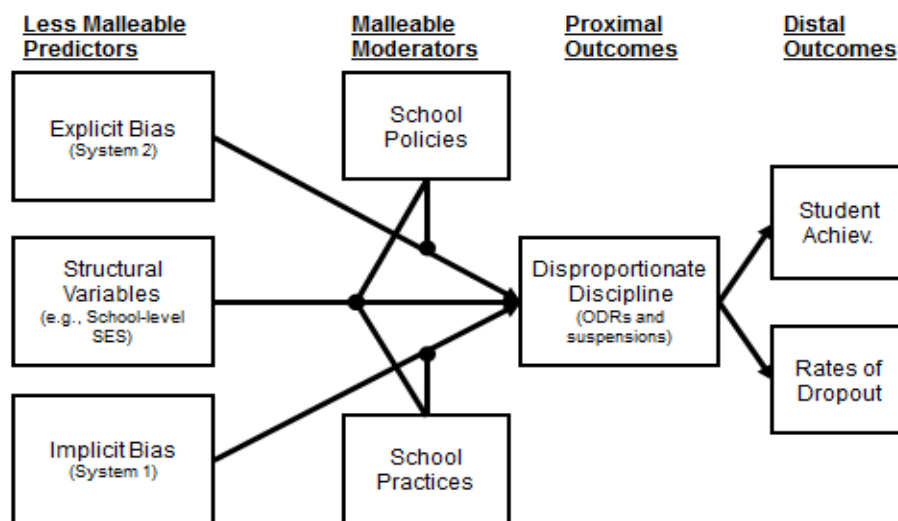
Less Malleable Predictors

Malleable Moderators

Proximal Outcomes

Distal Outcomes

Explicit Bias
(System 2)

Structural Variables
(e.g., School-level SES)

Implicit Bias
(System 1)

School Policies

School Practices

Disproportionate Discipline
(ODRs and suspensions)

Student Achiev.

Rates of Dropout